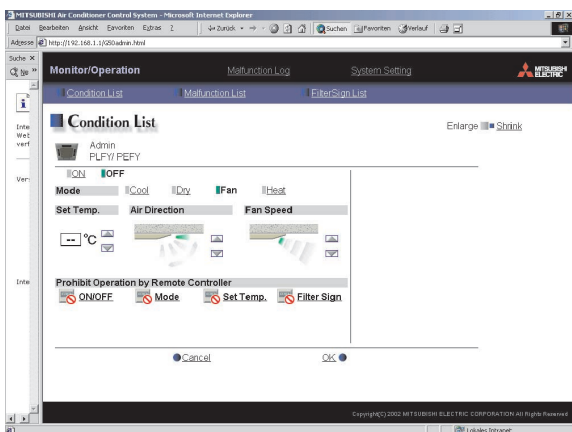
MITSUBISHI Air Conditioner Control System - Microsoft Internet Explorer

Datei Bearbeiten Ansicht Favoriten Extras ?

Zurück Suchen Favoriten Verlauf

Adresse http://192.168.1.1/G50admin.html

Suche

Inte
Web
verf

Ver

Inte

Monitor/Operation Malfunction Log System Setting

MITSUBISHI ELECTRIC

Condition List Malfunction List FilterSign List

Condition List

Enlarge Shrink

Admin
PLFY/PEFY

ON OFF

Mode Cool Dry Fan Heat

Set Temp. Air Direction Fan Speed

-- °C

Prohibit Operation by Remote Controller

ON/OFF Mode Set Temp. Filter Sign

Cancel OK

Copyright(C) 2002 MITSUBISHI ELECTRIC CORPORATION All Rights Reserved

Lokales Intranet